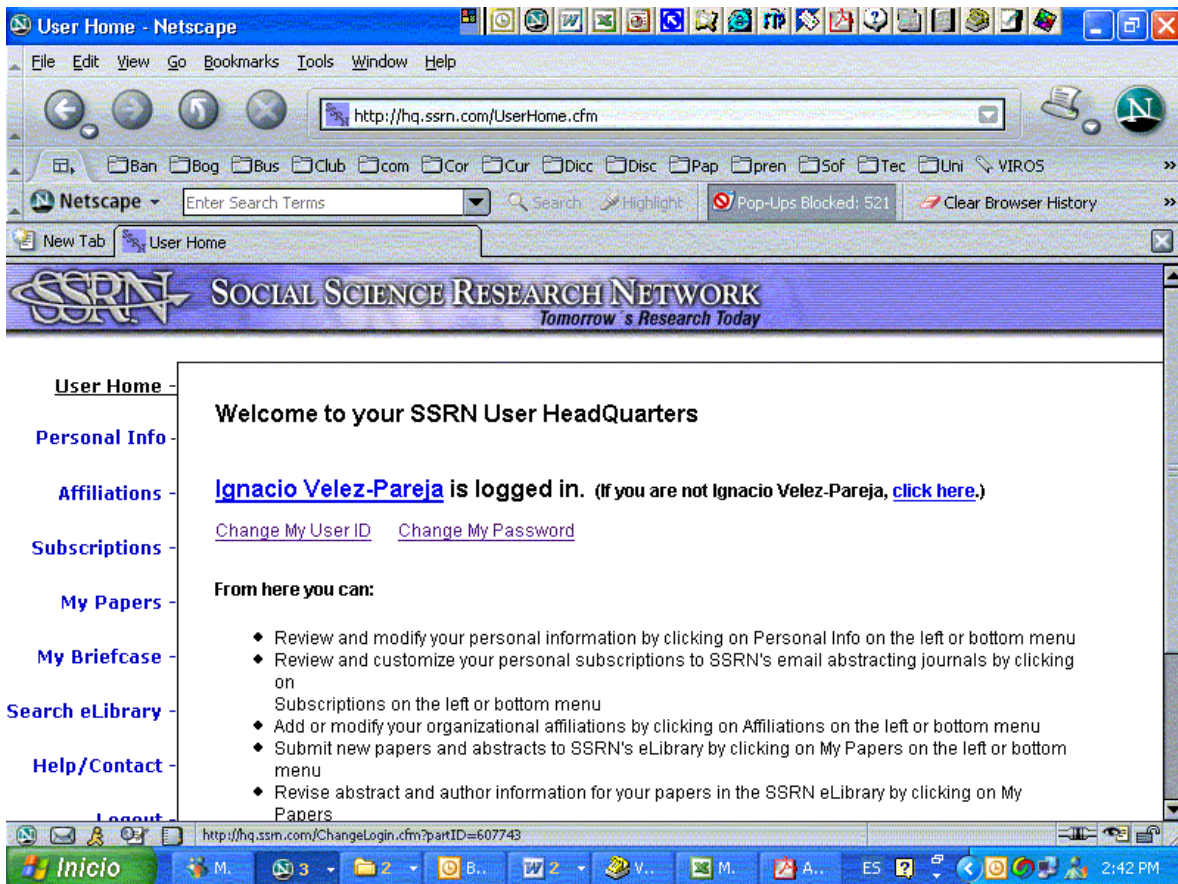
User Home - Netscape

File Edit View Go Bookmarks Tools Window Help

http://hq.ssrn.com/UserHome.cfm

Ban Bog Bus Club com Cor Cur Dicc Disc Pap pren Sof Tec Uni VIROS

Netscape Enter Search Terms Search Highlight Pop-Ups Blocked: 521 Clear Browser History

New Tab User Home

SSRN SOCIAL SCIENCE RESEARCH NETWORK
Tomorrow's Research Today

User Home -
Personal Info -
Affiliations -
Subscriptions -
My Papers -
My Briefcase -
Search eLibrary -
Help/Contact -
Logout -

Welcome to your SSRN User HeadQuarters

Ignacio Velez-Pareja is logged in. (If you are not Ignacio Velez-Pareja, click here.)

Change My User ID Change My Password

From here you can:

- Review and modify your personal information by clicking on Personal Info on the left or bottom menu
- Review and customize your personal subscriptions to SSRN's email abstracting journals by clicking on Subscriptions on the left or bottom menu
- Add or modify your organizational affiliations by clicking on Affiliations on the left or bottom menu
- Submit new papers and abstracts to SSRN's eLibrary by clicking on My Papers on the left or bottom menu
- Revise abstract and author information for your papers in the SSRN eLibrary by clicking on My Papers

http://hq.ssrn.com/ChangeLogin.cfm?partID=607743

Inicio M. 3 2 B.. 2 V.. M. A.. ES 2:42 PM